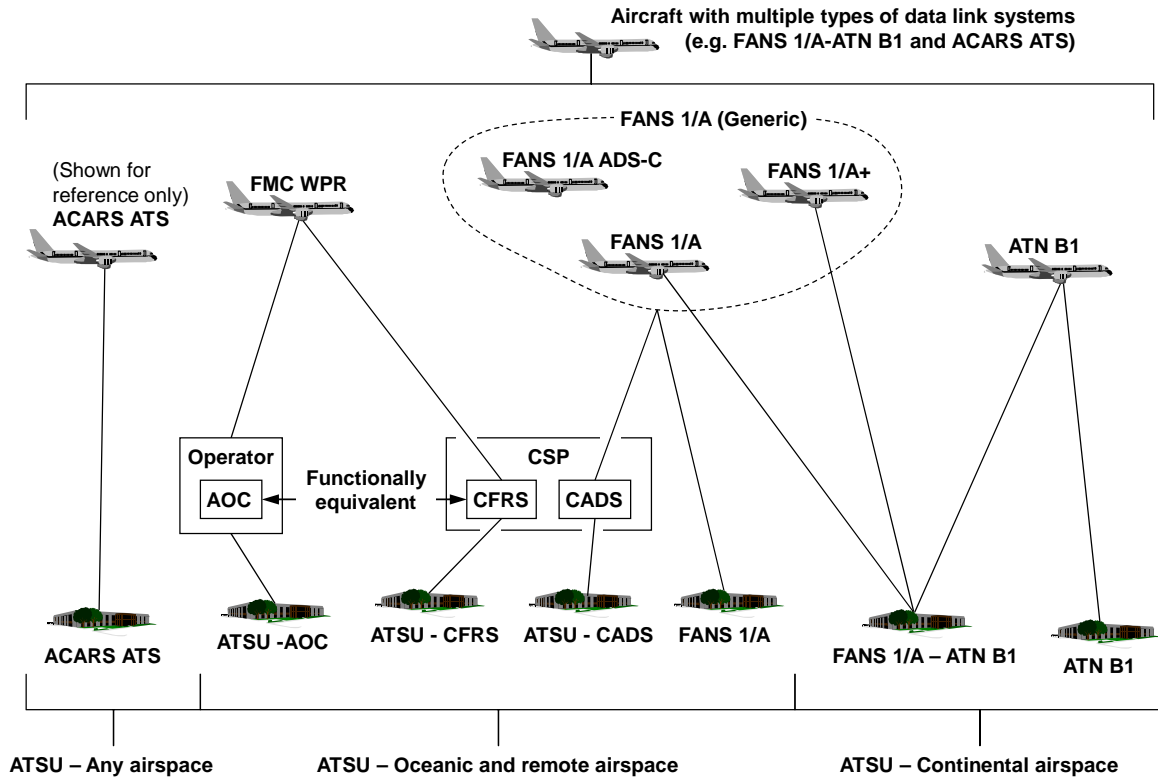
Aircraft with multiple types of data link systems (e.g. FANS 1/A-ATN B1 and ACARS ATS)

FANS 1/A (Generic)

(Shown for reference only)
ACARS ATS

FMC WPR

FANS 1/A ADS-C

FANS 1/A+

FANS 1/A

ATN B1

Operator

AOC

Functionally equivalent

CSP

CFRS

CADS

ACARS ATS

ATSU -AOC

ATSU - CFRS

ATSU - CADS

FANS 1/A

FANS 1/A – ATN B1

ATN B1

ATSU – Any airspace

ATSU – Oceanic and remote airspace

ATSU – Continental airspace